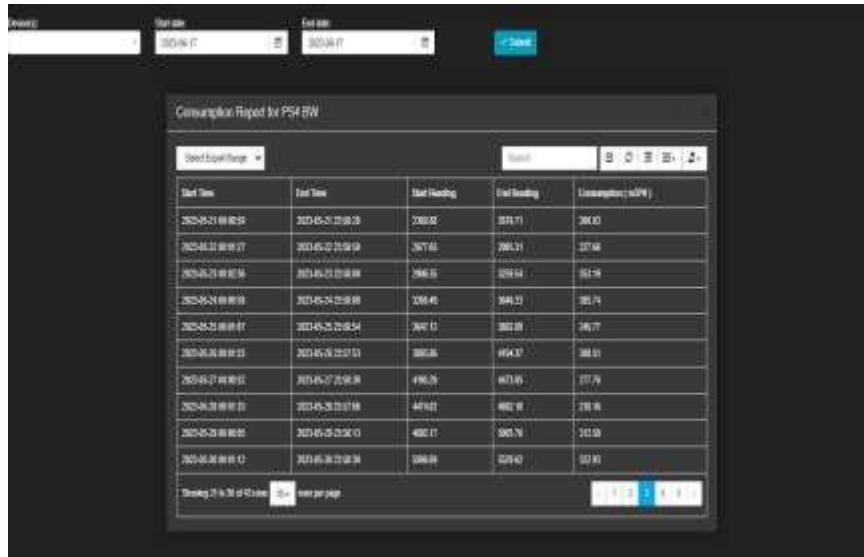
Device(s)

Start date
2023-06-17

End date
2023-06-17

✓ Submit

Consumption Report for PS4 BW

Select Export Range

Search

| Start Time | End Time | Start Reading | End Reading | Consumption ( m3/PH ) |
|---|---|---|---|---|
| 2023-05-21 00:00:59 | 2023-05-21 23:59:20 | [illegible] | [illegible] | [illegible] |
| 2023-05-22 00:00:27 | 2023-05-22 23:59:59 | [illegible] | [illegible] | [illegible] |
| 2023-05-23 00:00:56 | 2023-05-23 23:59:00 | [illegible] | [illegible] | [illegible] |
| 2023-05-24 00:00:00 | 2023-05-24 23:59:00 | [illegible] | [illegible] | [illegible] |
| 2023-05-25 00:00:07 | 2023-05-25 23:59:54 | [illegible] | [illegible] | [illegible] |
| 2023-05-26 00:00:33 | 2023-05-26 23:57:53 | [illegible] | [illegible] | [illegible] |
| 2023-05-27 00:00:03 | 2023-05-27 23:59:39 | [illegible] | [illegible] | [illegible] |
| 2023-05-28 00:00:33 | 2023-05-28 23:57:09 | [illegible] | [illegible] | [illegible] |
| 2023-05-29 00:00:05 | 2023-05-29 23:59:13 | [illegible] | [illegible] | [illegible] |
| 2023-05-30 00:00:12 | 2023-05-30 23:59:39 | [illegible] | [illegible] | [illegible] |

Showing 21 to 30 of 43 rows 10 rows per page

‹ 1 2 3 4 5 ›